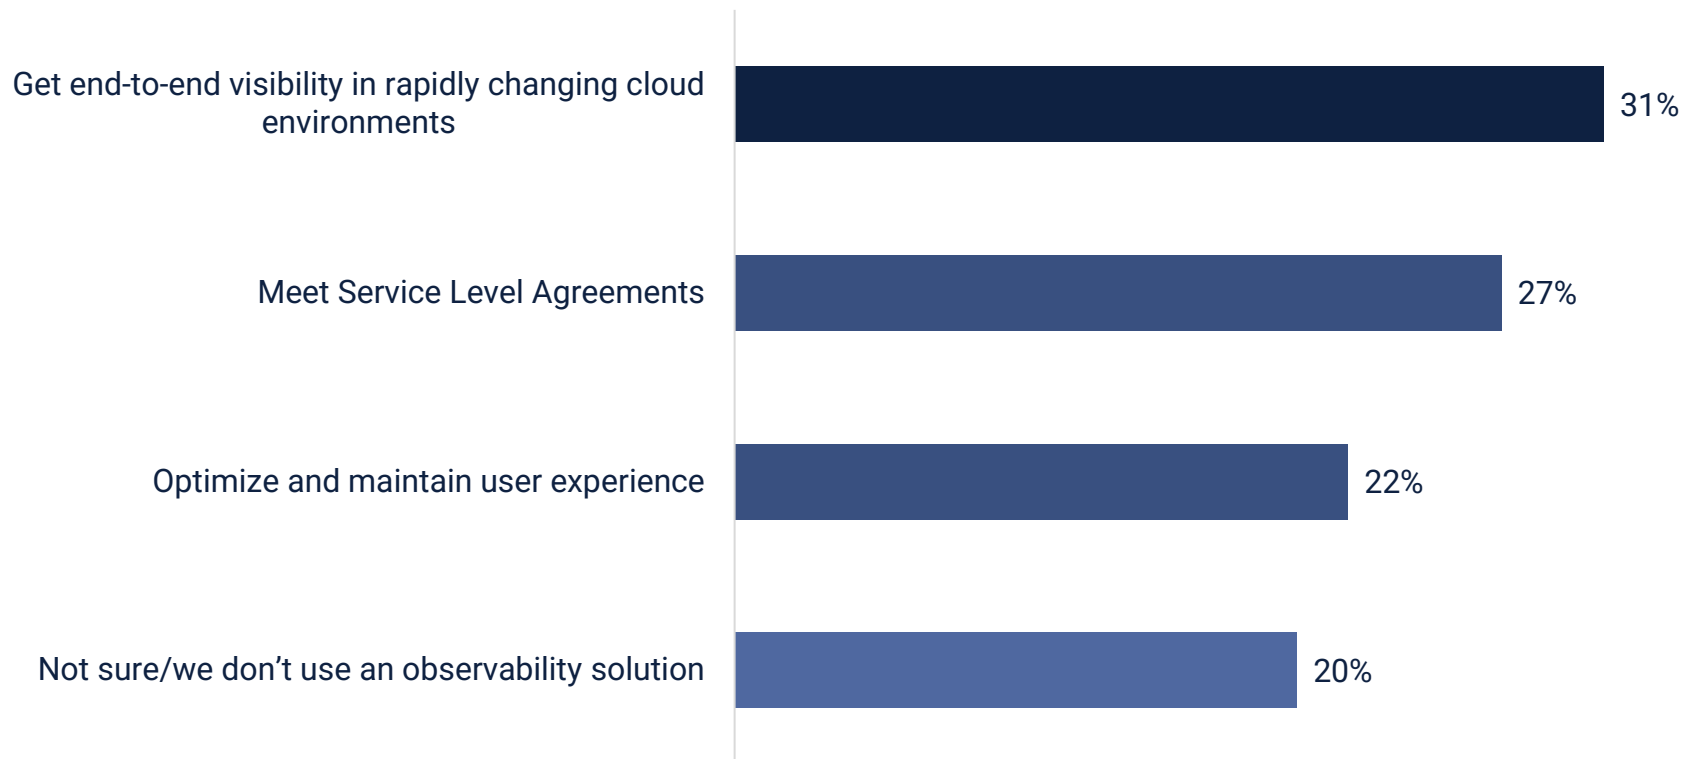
Get end-to-end visibility in rapidly changing cloud environments

31%

Meet Service Level Agreements

27%

Optimize and maintain user experience

22%

Not sure/we don’t use an observability solution

20%